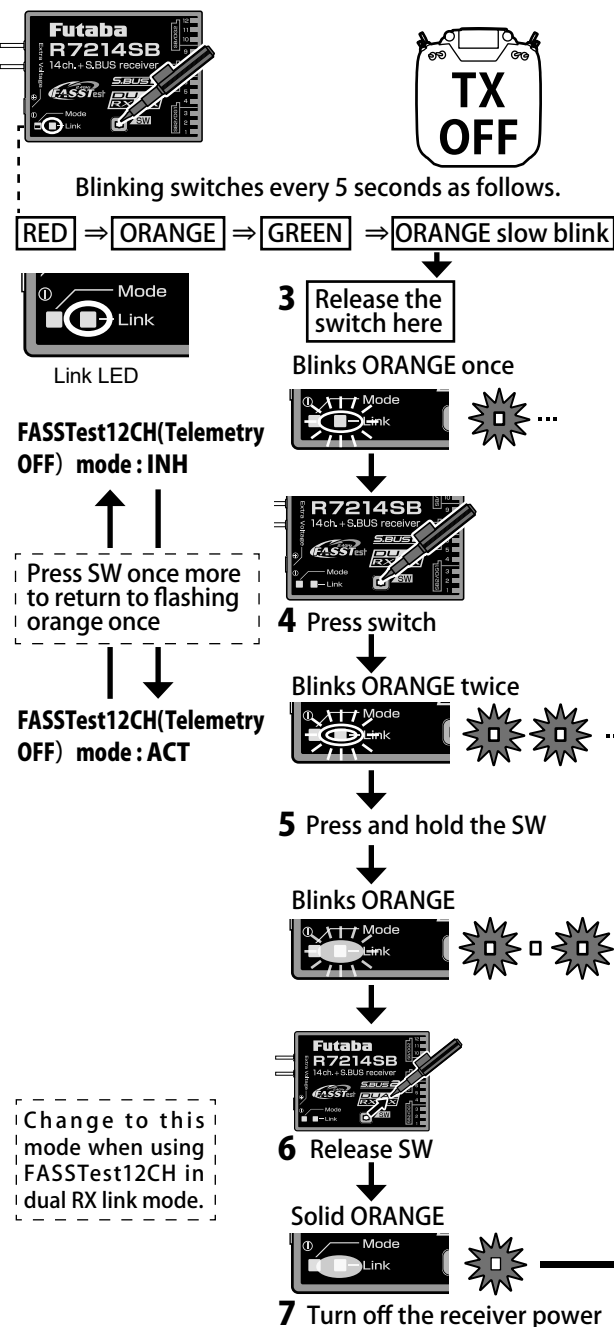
Futaba
R7214SB
14ch.+S.BUS receiver
Mode
Link
SW

TX
OFF

Blinking switches every 5 seconds as follows.

RED ⇒ ORANGE ⇒ GREEN ⇒ ORANGE slow blink

Mode
Link
Link LED

3 Release the switch here

Blinks ORANGE once

FASSTest12CH(Telemetry OFF) mode : INH

Press SW once more to return to flashing orange once

R7214SB
14ch.+S.BUS receiver

4 Press switch

Blinks ORANGE twice

FASSTest12CH(Telemetry OFF) mode : ACT

5 Press and hold the SW

Blinks ORANGE

Futaba
R7214SB
14ch.+S.BUS receiver

Change to this mode when using FASSTest12CH in dual RX link mode.

6 Release SW

Solid ORANGE

Mode
Link

7 Turn off the receiver power